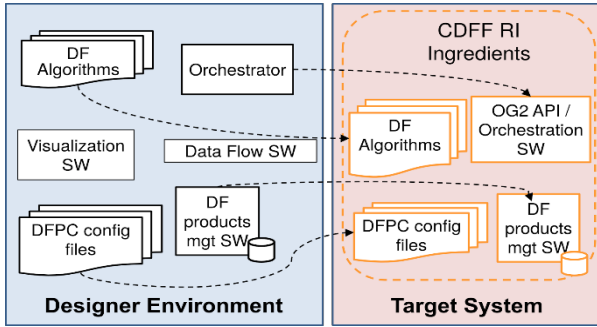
DF Algorithms

Orchestrator

Visualization SW

Data Flow SW

DFPC config files

DF products mgt SW

Designer Environment

CDFF RI Ingredients

DF Algorithms

OG2 API / Orchestration SW

DFPC config files

DF products mgt SW

Target System